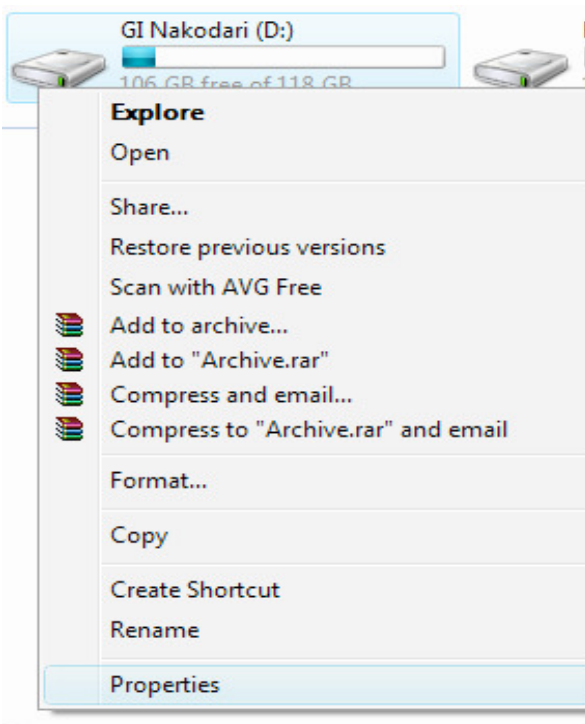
GI Nakodari (D:)
106 GB free of 118 GB

Explore
Open

Share...
Restore previous versions
Scan with AVG Free
Add to archive...
Add to "Archive.rar"
Compress and email...
Compress to "Archive.rar" and email

Format...

Copy

Create Shortcut
Rename

Properties